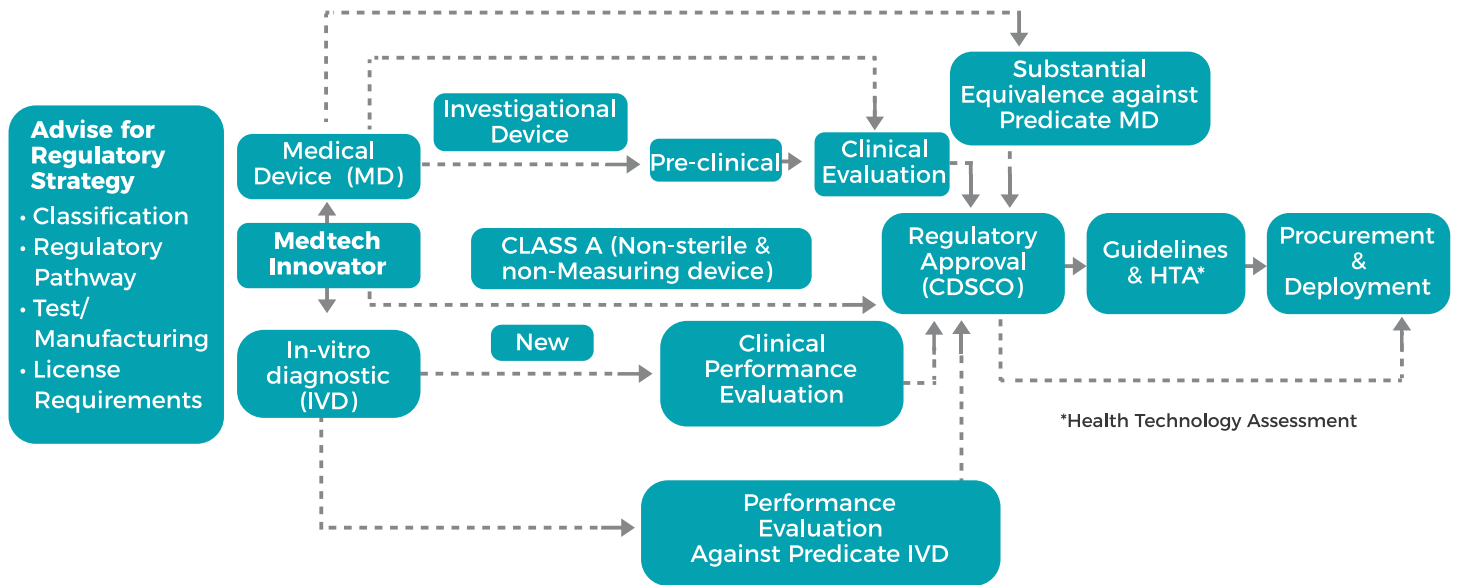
Advise for Regulatory Strategy
• Classification
• Regulatory Pathway
• Test/ Manufacturing
• License Requirements

Medical Device (MD)

Investigational Device

Pre-clinical

Clinical Evaluation

Substantial Equivalence against Predicate MD

Medtech Innovator

CLASS A (Non-sterile & non-Measuring device)

Regulatory Approval (CDSCO)

Guidelines & HTA*

Procurement & Deployment

In-vitro diagnostic (IVD)

New

Clinical Performance Evaluation

*Health Technology Assessment

Performance Evaluation Against Predicate IVD